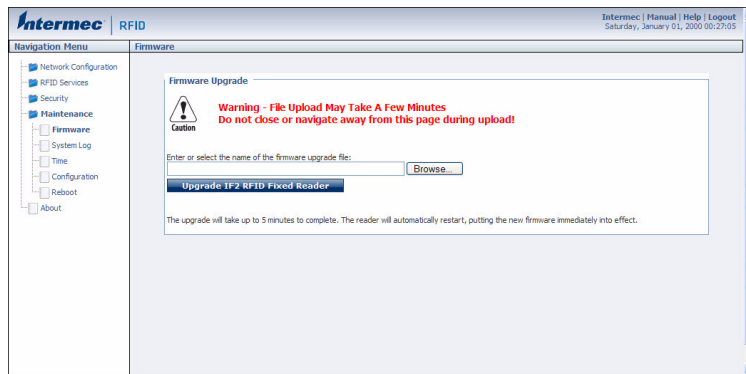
Intermec | RFID

Intermec | Manual | Help | Logout
Saturday, January 01, 2000 00:27:05

Navigation Menu

Firmware

Network Configuration
RFID Services
Security
Maintenance
Firmware
System Log
Time
Configuration
Reboot
About

Firmware Upgrade

Caution

Warning - File Upload May Take A Few Minutes
Do not close or navigate away from this page during upload!

Enter or select the name of the firmware upgrade file:

Browse...

Upgrade IF2 RFID Fixed Reader

The upgrade will take up to 5 minutes to complete. The reader will automatically restart, putting the new firmware immediately into effect.